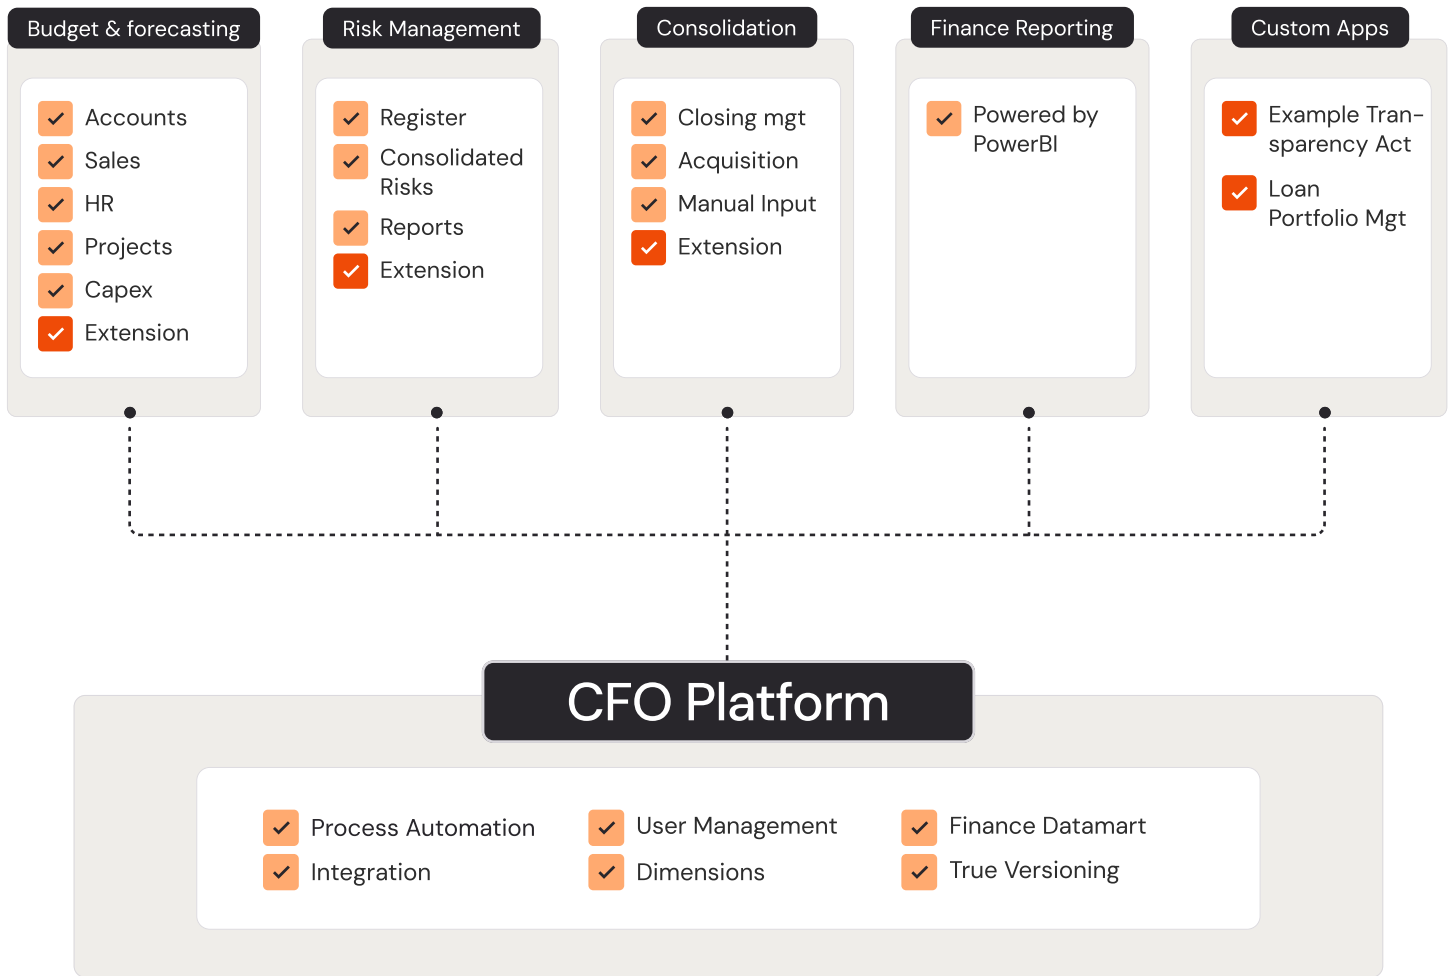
Budget & forecasting

Accounts
Sales
HR
Projects
Capex
Extension

Risk Management

Register
Consolidated Risks
Reports
Extension

Consolidation

Closing mgt
Acquisition
Manual Input
Extension

Finance Reporting

Powered by PowerBI

Custom Apps

Example Transparency Act
Loan Portfolio Mgt

CFO Platform

Process Automation
Integration
User Management
Dimensions
Finance Datamart
True Versioning